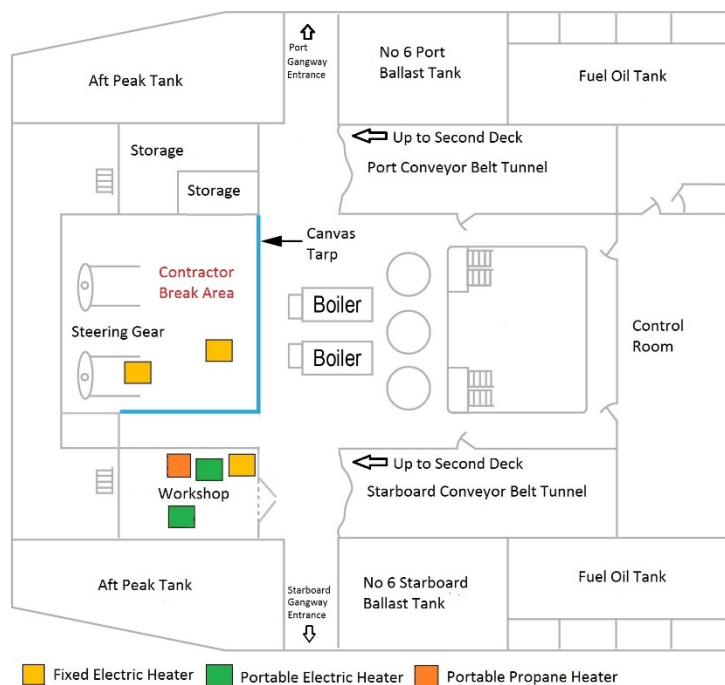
Aft Peak Tank

Port Gangway Entrance

No 6 Port Ballast Tank

Fuel Oil Tank

Storage

Storage

Up to Second Deck

Port Conveyor Belt Tunnel

Canvas Tarp

Contractor Break Area

Steering Gear

Boiler

Boiler

Control Room

Up to Second Deck

Workshop

Starboard Conveyor Belt Tunnel

Aft Peak Tank

Starboard Gangway Entrance

No 6 Starboard Ballast Tank

Fuel Oil Tank

Fixed Electric Heater Portable Electric Heater Portable Propane Heater